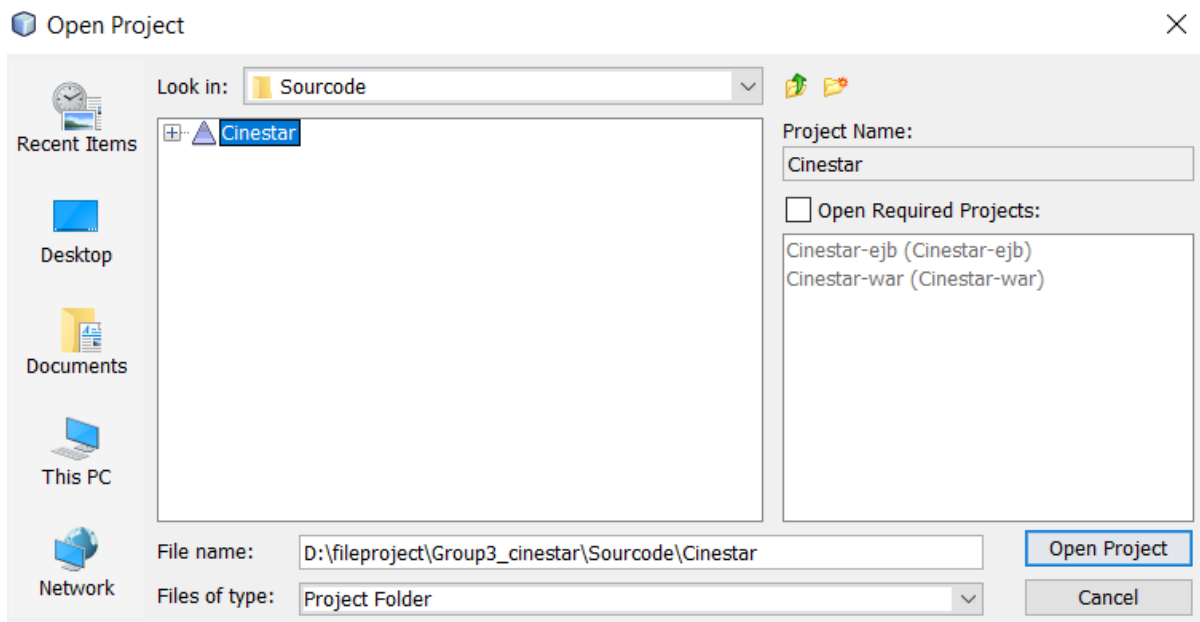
Open Project

Recent Items

Desktop

Documents

This PC

Network

Look in: Sourcode

Cinestar

Project Name:

Cinestar

Open Required Projects:

Cinestar-ejb (Cinestar-ejb)
Cinestar-war (Cinestar-war)

File name: D:\fileproject\Group3_cinestar\Sourcode\Cinestar

Files of type: Project Folder

Open Project

Cancel